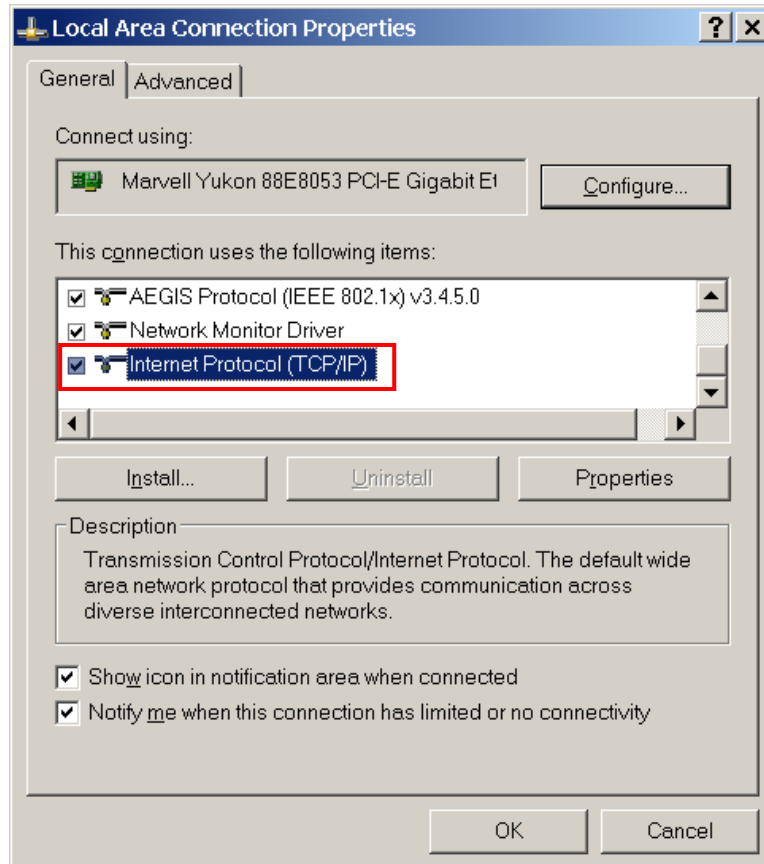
Local Area Connection Properties

?
X

General
Advanced

Connect using:

Marvell Yukon 88E8053 PCI-E Gigabit Et

Configure...

This connection uses the following items:

AEGIS Protocol (IEEE 802.1x) v3.4.5.0
Network Monitor Driver
Internet Protocol (TCP/IP)

Install...
Uninstall
Properties

Description

Transmission Control Protocol/Internet Protocol. The default wide area network protocol that provides communication across diverse interconnected networks.

Show icon in notification area when connected
Notify me when this connection has limited or no connectivity

OK
Cancel